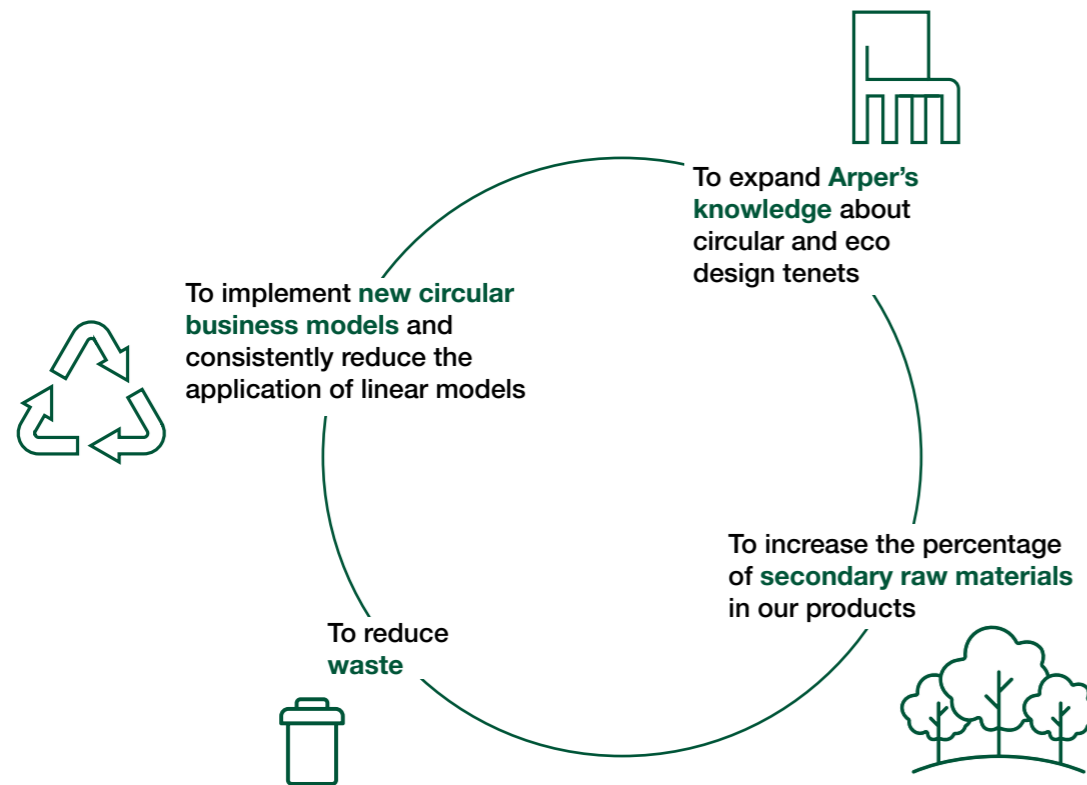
To expand Arper's knowledge about circular and eco design tenets

To implement new circular business models and consistently reduce the application of linear models

To increase the percentage of secondary raw materials in our products

To reduce waste